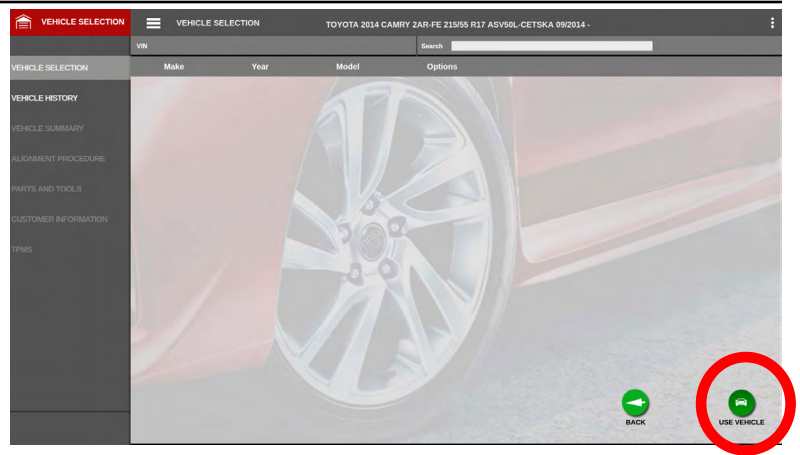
VEHICLE SELECTION

VEHICLE SELECTION

TOYOTA 2014 CAMRY 2AR-FE 215/55 R17 ASV50L-CETSKA 09/2014 -

VIN

Search

VEHICLE SELECTION

Make

Year

Model

Options

VEHICLE HISTORY

VEHICLE SUMMARY

ALIGNMENT PROCEDURE

PARTS AND TOOLS

CUSTOMER INFORMATION

TPMS

BACK

USE VEHICLE